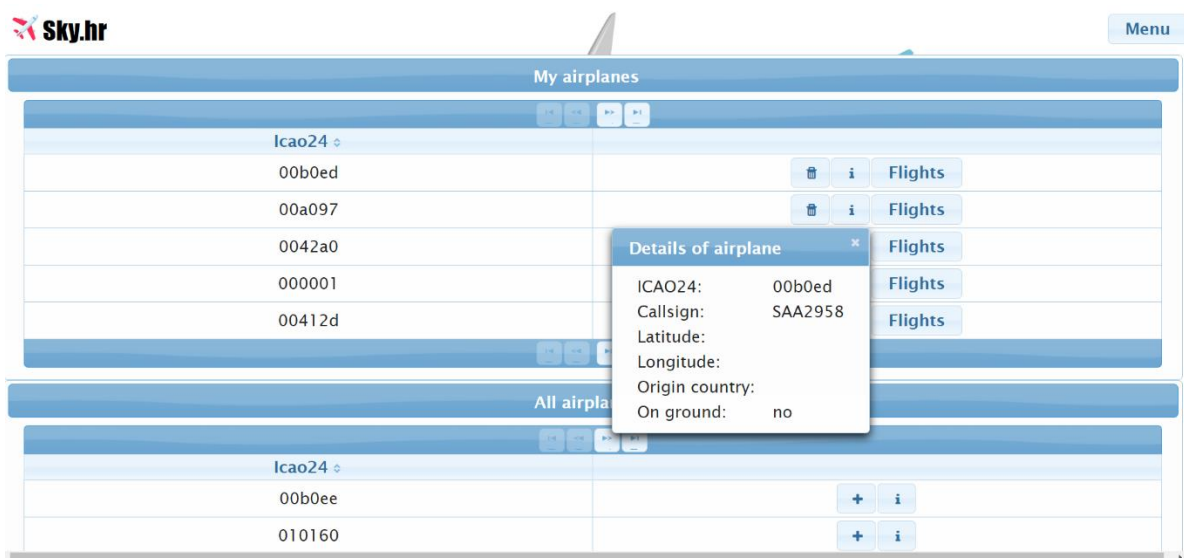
Sky.hr

Menu

My airplanes

| Icao24 | |
|---|---|
| 00b0ed | i Flights |
| 00a097 | i Flights |
| 0042a0 | Flights |
| 000001 | Flights |
| 00412d | Flights |

Details of airplane ×

ICAO24: 00b0ed
Callsign: SAA2958
Latitude:
Longitude:
Origin country:
On ground: no

All airpla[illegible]

| Icao24 | |
|---|---|
| 00b0ee | + i |
| 010160 | + i |